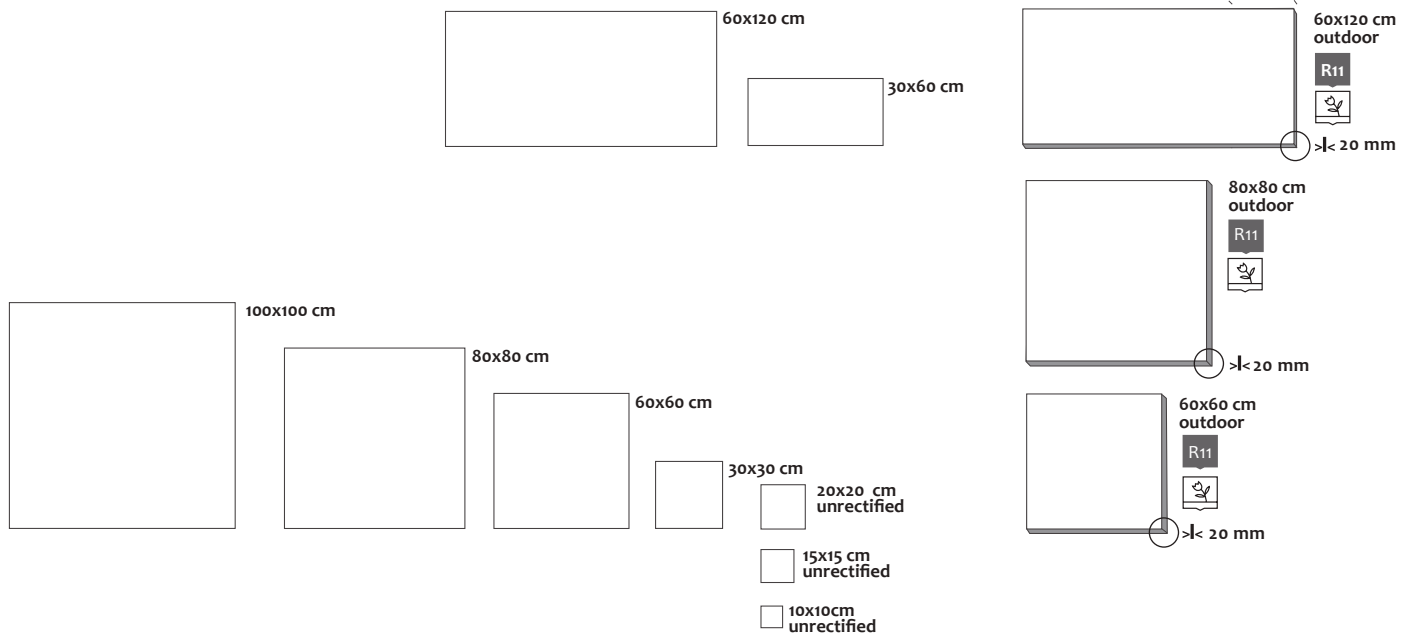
60x120 cm

30x60 cm

60x120 cm
outdoor
R11
>|< 20 mm

80x80 cm
outdoor
R11
>|< 20 mm

100x100 cm

80x80 cm

60x60 cm

30x30 cm

20x20 cm
unrectified

15x15 cm
unrectified

10x10cm
unrectified

60x60 cm
outdoor
R11
>|< 20 mm